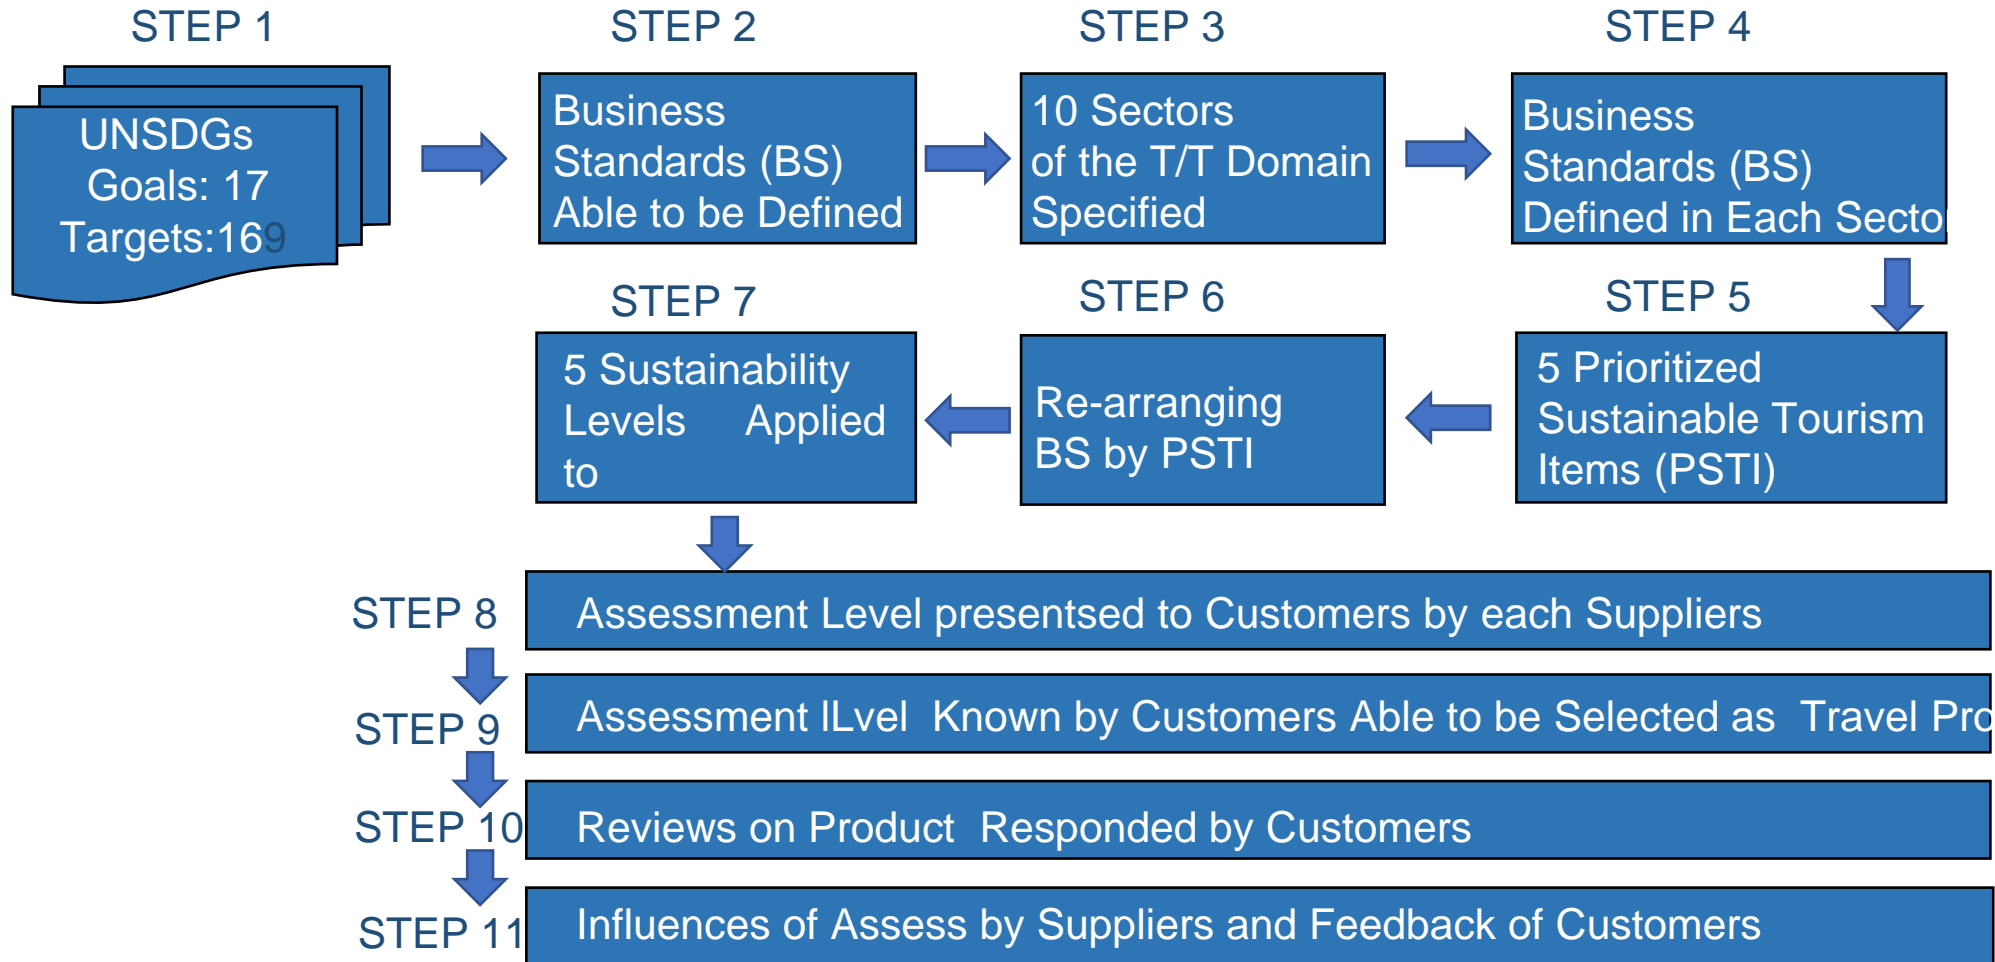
STEP 1

UNSDGs
Goals: 17
Targets:169

STEP 2

Business Standards (BS) Able to be Defined

STEP 3

10 Sectors of the T/T Domain Specified

STEP 4

Business Standards (BS) Defined in Each Secto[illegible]

STEP 5

5 Prioritized Sustainable Tourism Items (PSTI)

STEP 6

Re-arranging BS by PSTI

STEP 7

5 Sustainability Levels Applied to

STEP 8

Assessment Level presentsed to Customers by each Suppliers

STEP 9

Assessment ILvel Known by Customers Able to be Selected as Travel Pro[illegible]

STEP 10

Reviews on Product Responded by Customers

STEP 11

Influences of Assess by Suppliers and Feedback of Customers